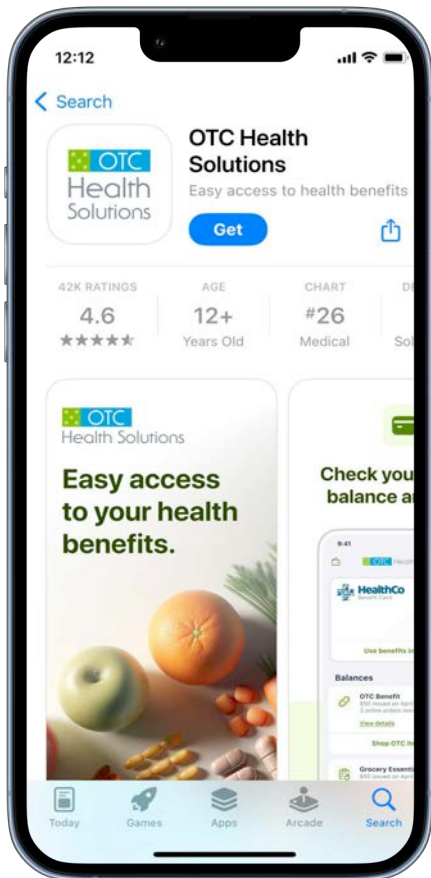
12:12

< Search

OTC Health Solutions

OTC Health Solutions
Easy access to health benefits

Get

42K RATINGS
4.6
★★★★★

AGE
12+
Years Old

CHART
#26
Medical

DE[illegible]
So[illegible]

OTC Health Solutions

Easy access to your health benefits.

Check you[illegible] balance a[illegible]

9:41

OTC Health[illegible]

HealthCo
Benefit Card

Use benefits in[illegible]

Balances

OTC Benefit
$50 loaded on April
3 online orders rem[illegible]

View details

Shop OTC ite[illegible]

Grocery Essenti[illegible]
$50 loaded on Apri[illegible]

Today
Games
Apps
Arcade
Search